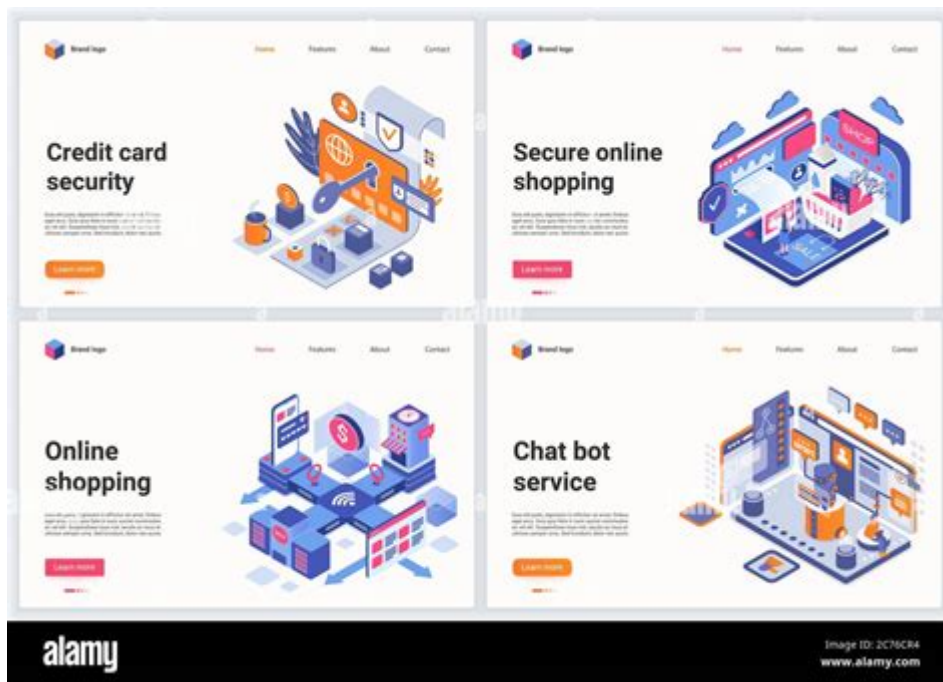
Brand logo

Home Features About Contact

Credit card security

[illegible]

Learn more

Brand logo

Home Features About Contact

Secure online shopping

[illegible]

Learn more

SHOP

Brand logo

Home Features About Contact

Online shopping

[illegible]

Learn more

Brand logo

Home Features About Contact

Chat bot service

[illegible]

Learn more

alamy

Image ID: 2C76CR4
www.alamy.com